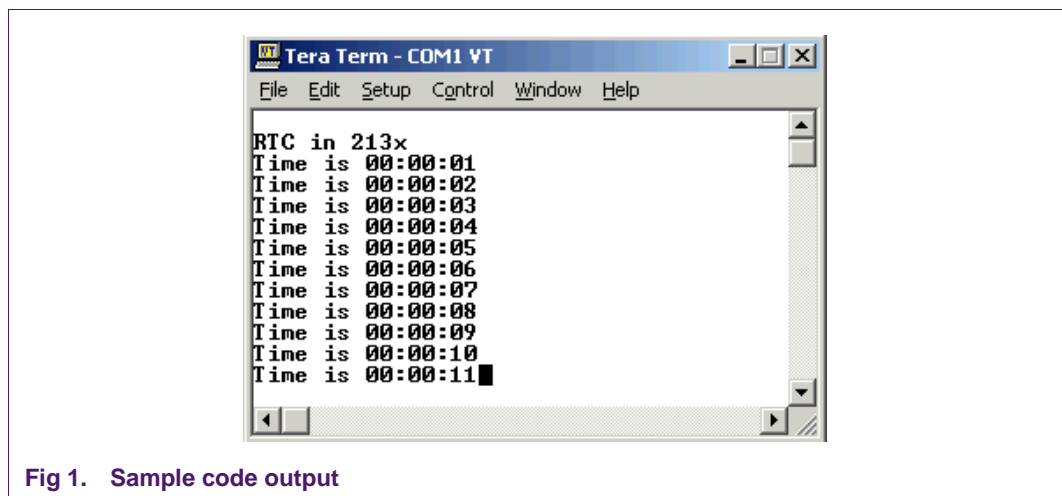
Tera Term - COM1 VT

File Edit Setup Control Window Help

RTC in 213x
Time is 00:00:01
Time is 00:00:02
Time is 00:00:03
Time is 00:00:04
Time is 00:00:05
Time is 00:00:06
Time is 00:00:07
Time is 00:00:08
Time is 00:00:09
Time is 00:00:10
Time is 00:00:11

Fig 1. Sample code output